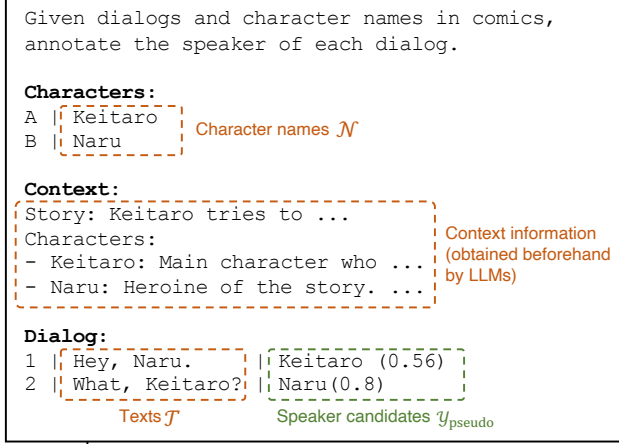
Given dialogs and character names in comics, annotate the speaker of each dialog.

**Characters:**
A | Keitaro
B | Naru

Character names $\mathcal{N}$

**Context:**
Story: Keitaro tries to ...
Characters:
- Keitaro: Main character who ...
- Naru: Heroine of the story. ...

Context information (obtained beforehand by LLMs)

**Dialog:**
1 | Hey, Naru. | Keitaro (0.56)
2 | What, Keitaro? | Naru(0.8)

Texts $\mathcal{T}$

Speaker candidates $\mathcal{Y}_{\text{pseudo}}$